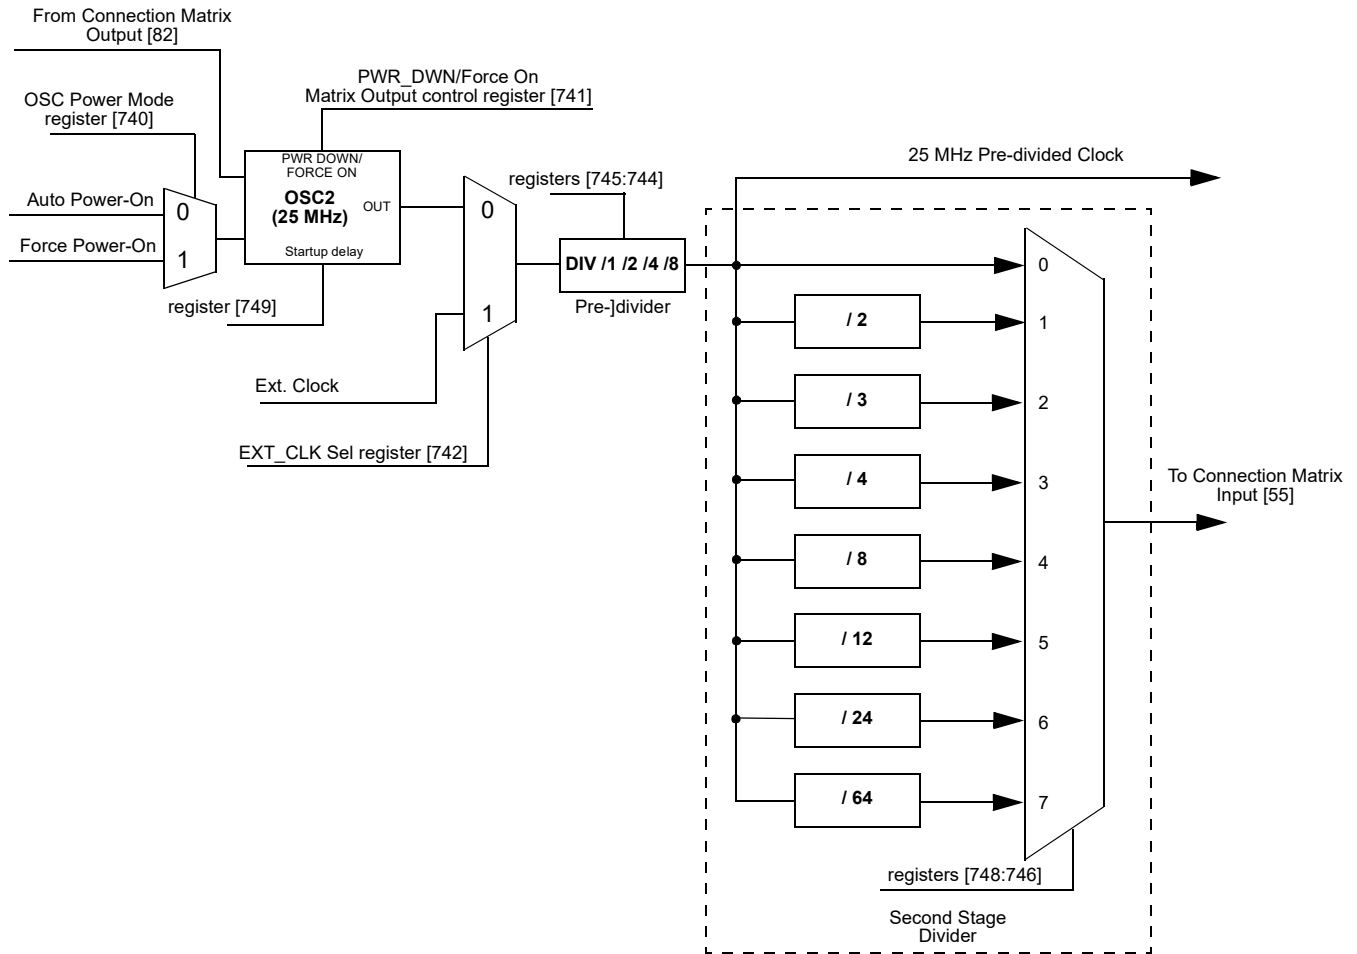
From Connection Matrix Output [82]

OSC Power Mode register [740]

PWR_DWN/Force On Matrix Output control register [741]

Auto Power-On

Force Power-On

0

1

PWR DOWN/ FORCE ON

OSC2 (25 MHz)

OUT

Startup delay

register [749]

registers [745:744]

25 MHz Pre-divided Clock

0

1

DIV /1 /2 /4 /8

Pre-]divider

Ext. Clock

EXT_CLK Sel register [742]

/ 2

/ 3

/ 4

/ 8

/ 12

/ 24

/ 64

0

1

2

3

4

5

6

7

To Connection Matrix Input [55]

registers [748:746]

Second Stage Divider